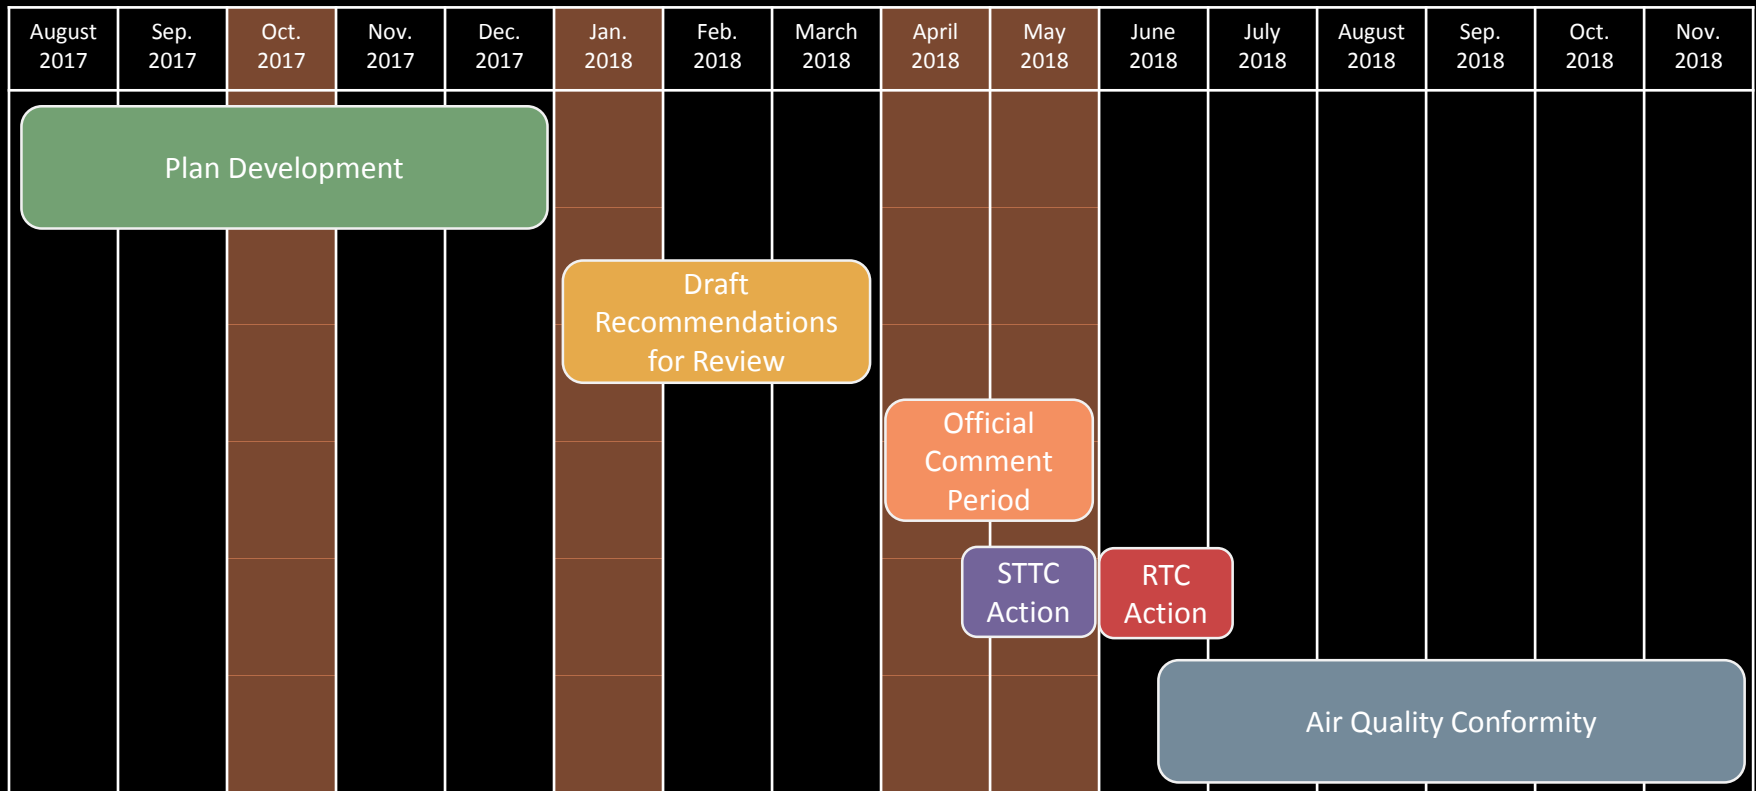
| August 2017 | Sep. 2017 | Oct. 2017 | Nov. 2017 | Dec. 2017 | Jan. 2018 | Feb. 2018 | March 2018 | April 2018 | May 2018 | June 2018 | July 2018 | August 2018 | Sep. 2018 | Oct. 2018 | Nov. 2018 |
|---|---|---|---|---|---|---|---|---|---|---|---|---|---|---|---|

Plan Development

Draft Recommendations for Review

Official Comment Period

STTC Action

RTC Action

Air Quality Conformity